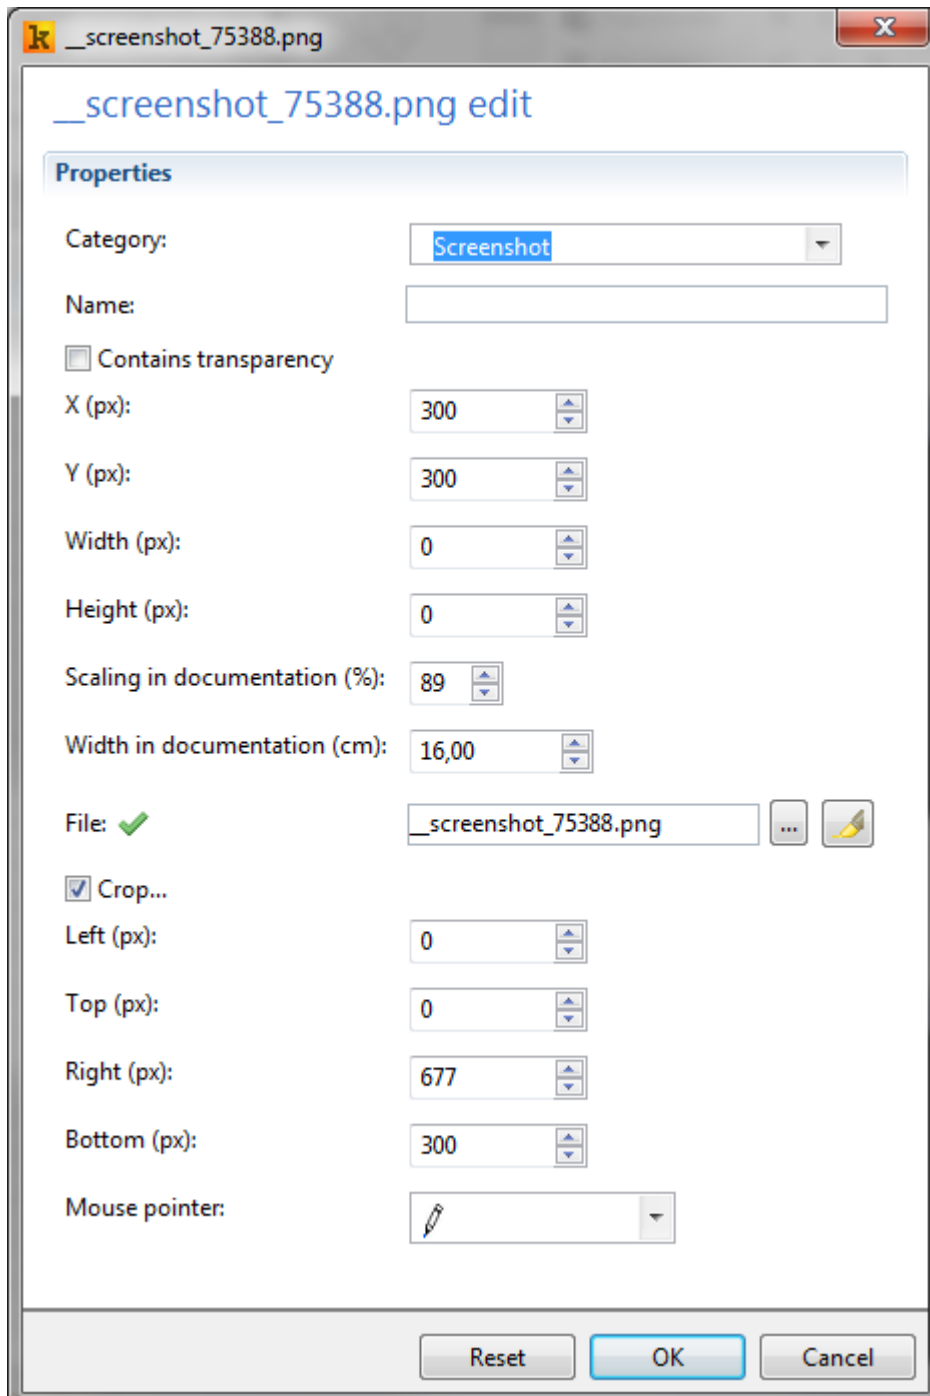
__screenshot_75388.png

__screenshot_75388.png edit

Properties

Category: Screenshot

Name:

Contains transparency

X (px): 300

Y (px): 300

Width (px): 0

Height (px): 0

Scaling in documentation (%): 89

Width in documentation (cm): 16,00

File: _screenshot_75388.png ...

Crop...

Left (px): 0

Top (px): 0

Right (px): 677

Bottom (px): 300

Mouse pointer:

Reset OK Cancel